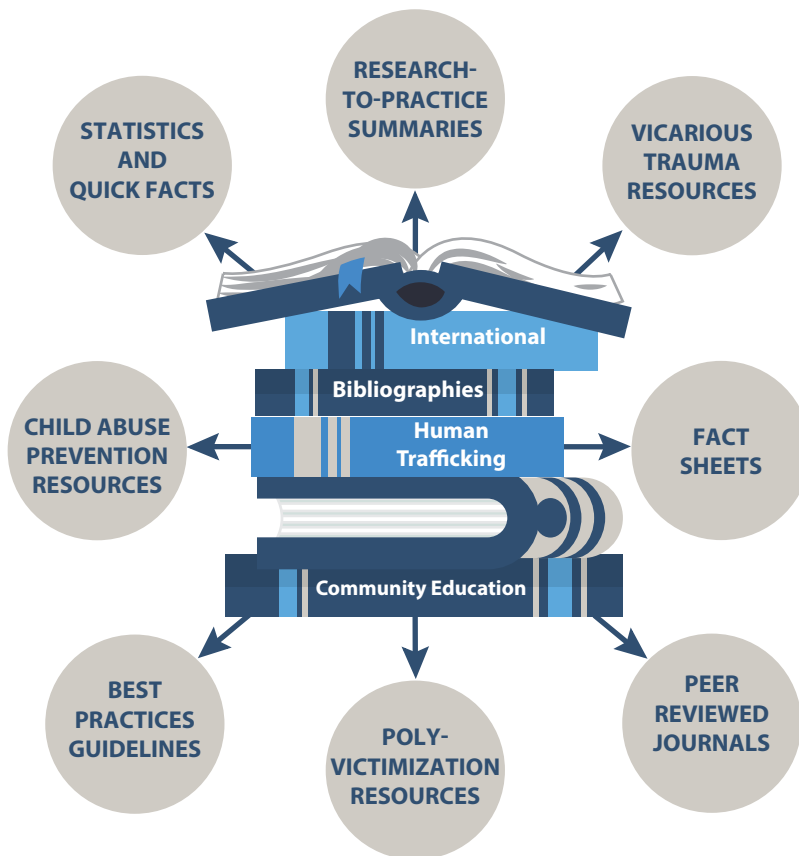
RESEARCH-TO-PRACTICE SUMMARIES

STATISTICS AND QUICK FACTS

VICARIOUS TRAUMA RESOURCES

International

Bibliographies

Human Trafficking

CHILD ABUSE PREVENTION RESOURCES

FACT SHEETS

Community Education

BEST PRACTICES GUIDELINES

POLY-VICTIMIZATION RESOURCES

PEER REVIEWED JOURNALS